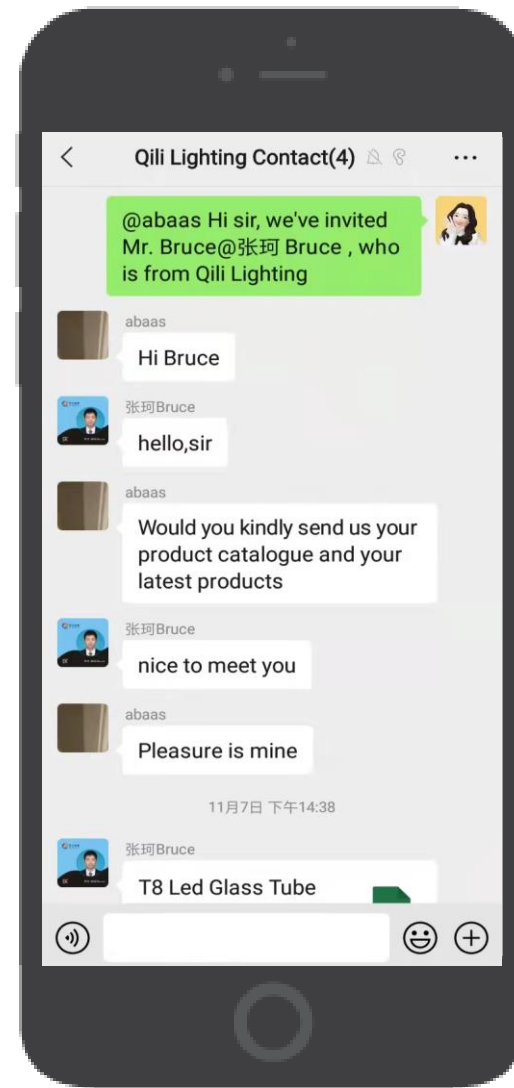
<

Qili Lighting Contact(4)

...

@abaas Hi sir, we've invited Mr. Bruce@张珂 Bruce , who is from Qili Lighting

abaas

Hi Bruce

张珂Bruce

hello,sir

abaas

Would you kindly send us your product catalogue and your latest products

张珂Bruce

nice to meet you

abaas

Pleasure is mine

11月7日 下午14:38

张珂Bruce

T8 Led Glass Tube